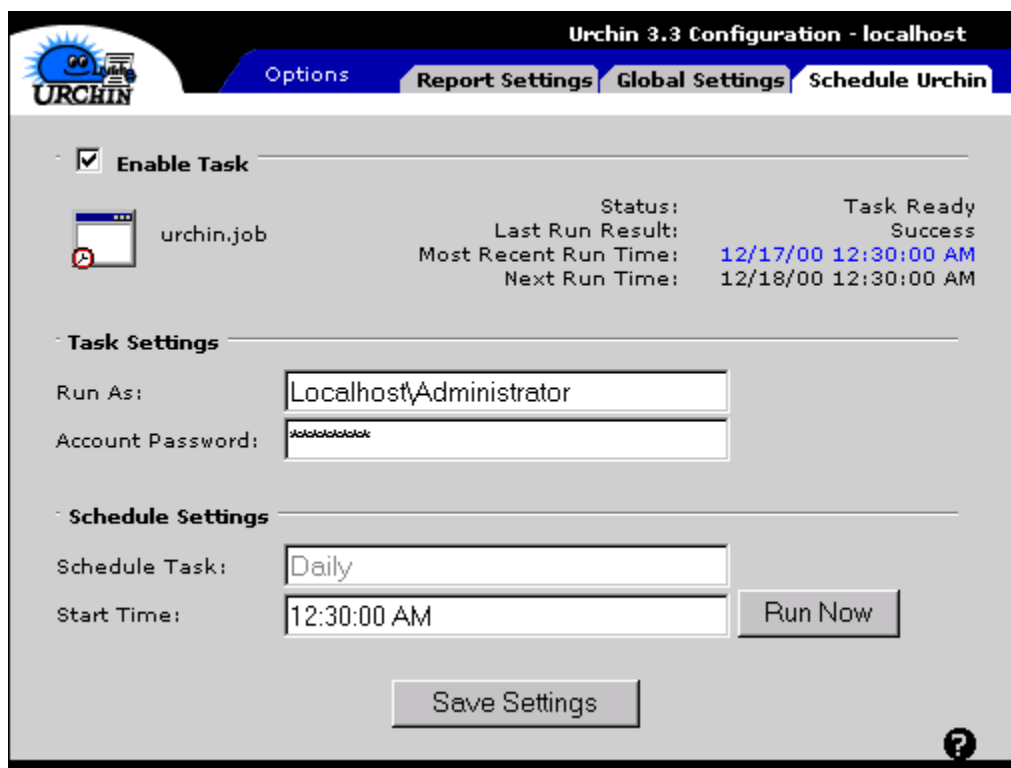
URCHIN

Urchin 3.3 Configuration - localhost

Options

Report Settings | Global Settings | Schedule Urchin

☑ Enable Task

urchin.job

Status: Task Ready
Last Run Result: Success
Most Recent Run Time: 12/17/00 12:30:00 AM
Next Run Time: 12/18/00 12:30:00 AM

Task Settings

Run As: Localhost\Administrator

Account Password: ********

Schedule Settings

Schedule Task: Daily

Start Time: 12:30:00 AM

Run Now

Save Settings